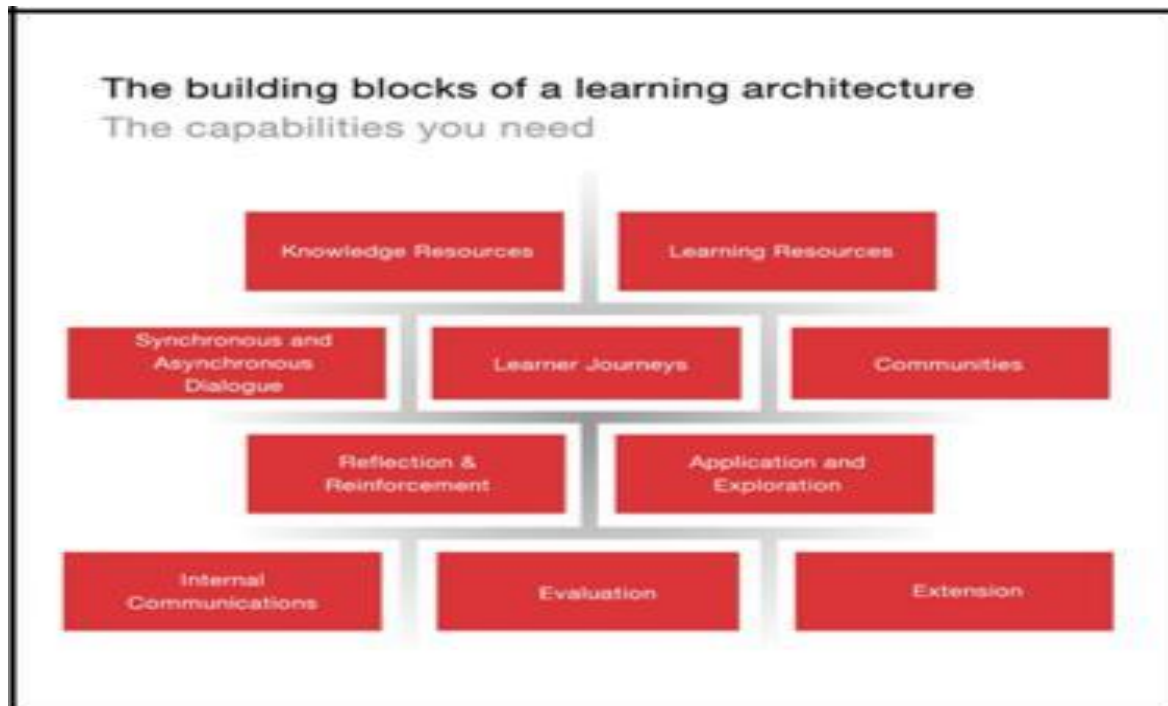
The building blocks of a learning architecture
The capabilities you need

Knowledge Resources

Learning Resources

Synchronous and Asynchronous Dialogue

Learner Journeys

Communities

Reflection & Reinforcement

Application and Exploration

Internal Communications

Evaluation

Extension